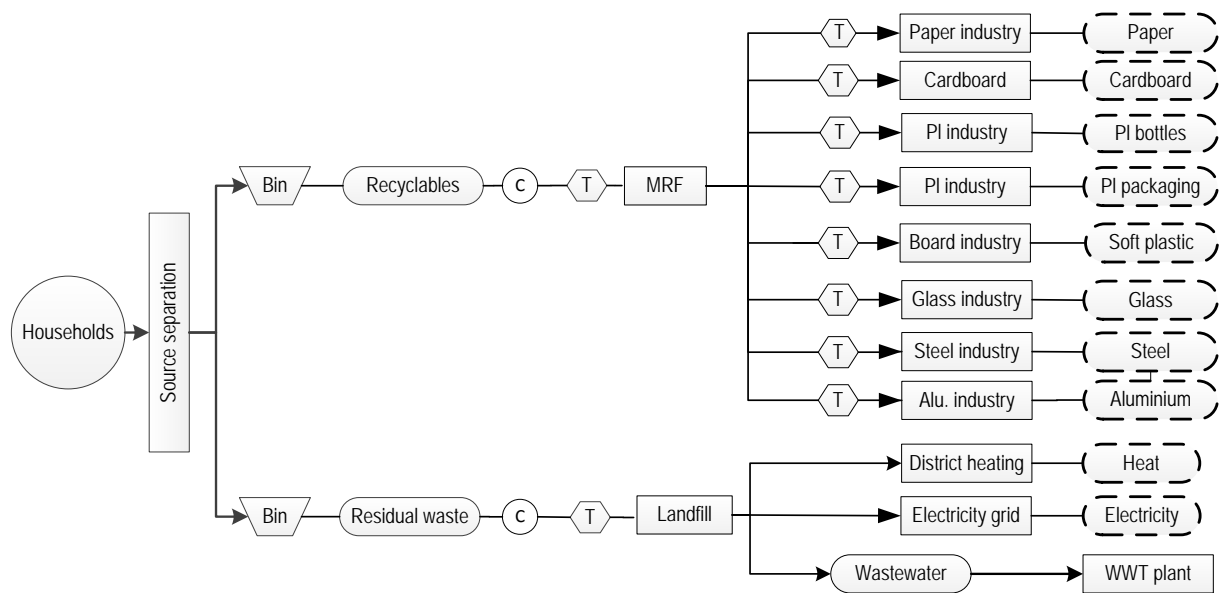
Households

Source separation

Bin

Recyclables

C

T

MRF

T

Paper industry

Paper

T

Cardboard

Cardboard

T

Pl industry

Pl bottles

T

Pl industry

Pl packaging

T

Board industry

Soft plastic

T

Glass industry

Glass

T

Steel industry

Steel

T

Alu. industry

Aluminium

Bin

Residual waste

C

T

Landfill

District heating

Heat

Electricity grid

Electricity

Wastewater

WWT plant